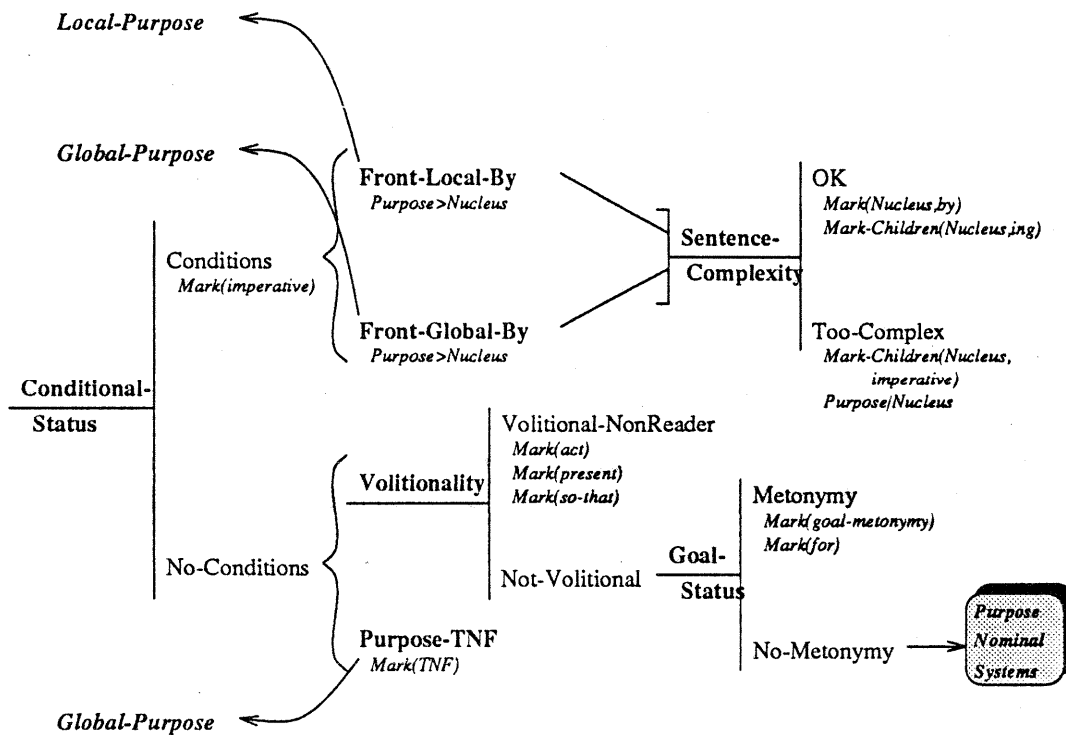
Local-Purpose

Global-Purpose

Front-Local-By
Purpose>Nucleus

OK
Mark(Nucleus,by)
Mark-Children(Nucleus,ing)

Conditional-
Status

Conditions
Mark(imperative)

Sentence-
Complexity

Front-Global-By
Purpose>Nucleus

Too-Complex
Mark-Children(Nucleus, imperative)
Purpose/Nucleus

Volitionality

Volitional-NonReader
Mark(act)
Mark(present)
Mark(so-that)

Metonymy
Mark(goal-metonymy)
Mark(for)

No-Conditions

Not-Volitional

Goal-
Status

Purpose-TNF
Mark(TNF)

No-Metonymy

Purpose
Nominal
Systems

Global-Purpose